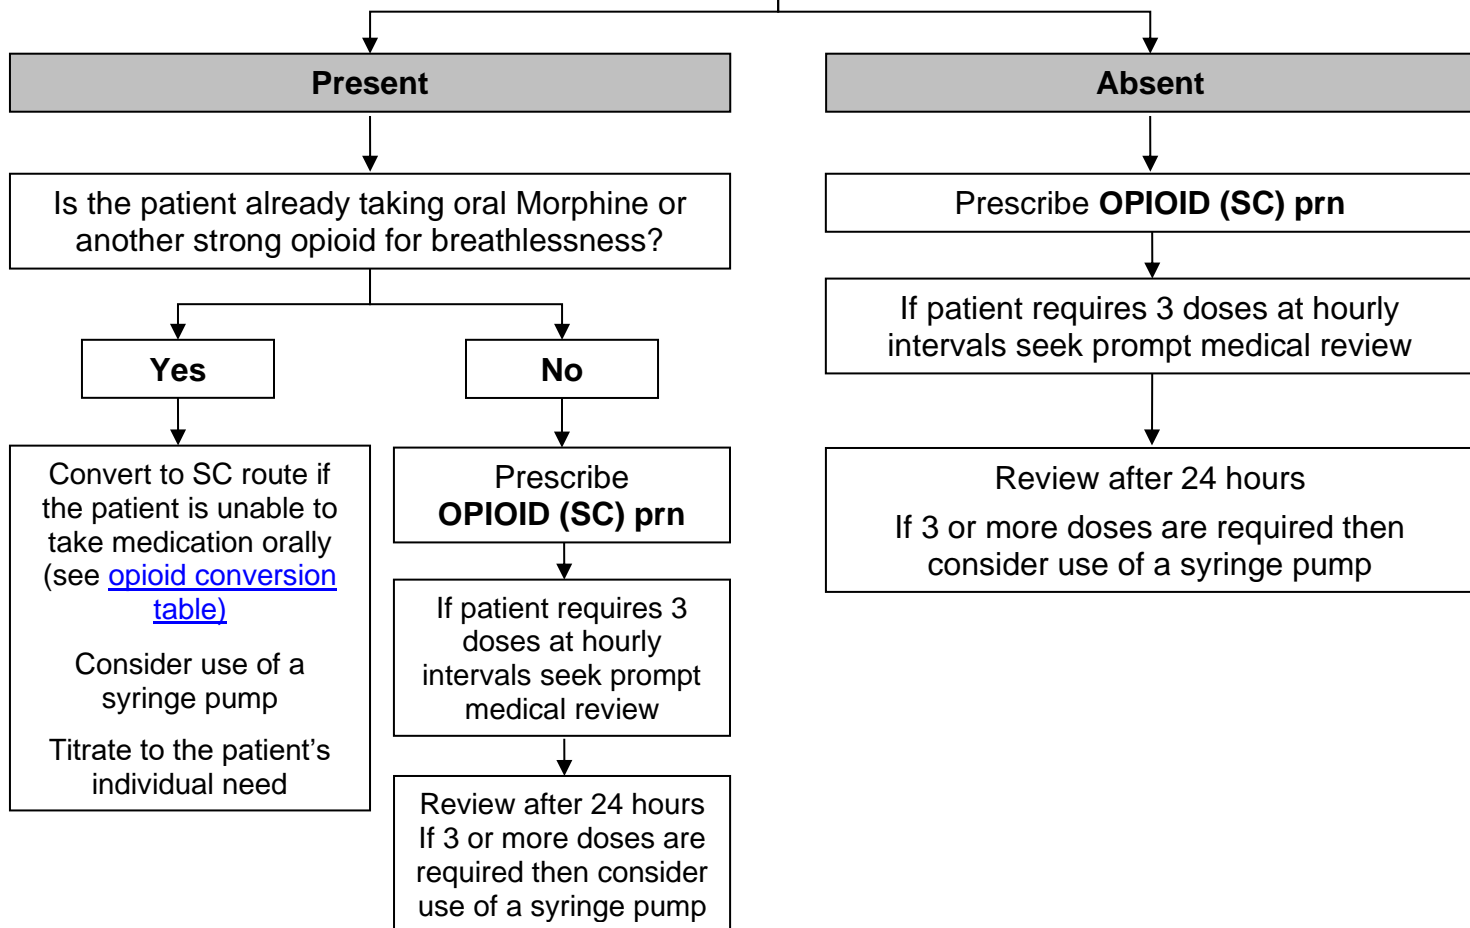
Present

Is the patient already taking oral Morphine or another strong opioid for breathlessness?

Yes

Convert to SC route if the patient is unable to take medication orally (see opioid conversion table)

Consider use of a syringe pump

Titrate to the patient’s individual need

No

Prescribe **OPIOID (SC) prn**

If patient requires 3 doses at hourly intervals seek prompt medical review

Review after 24 hours If 3 or more doses are required then consider use of a syringe pump

Absent

Prescribe **OPIOID (SC) prn**

If patient requires 3 doses at hourly intervals seek prompt medical review

Review after 24 hours

If 3 or more doses are required then consider use of a syringe pump